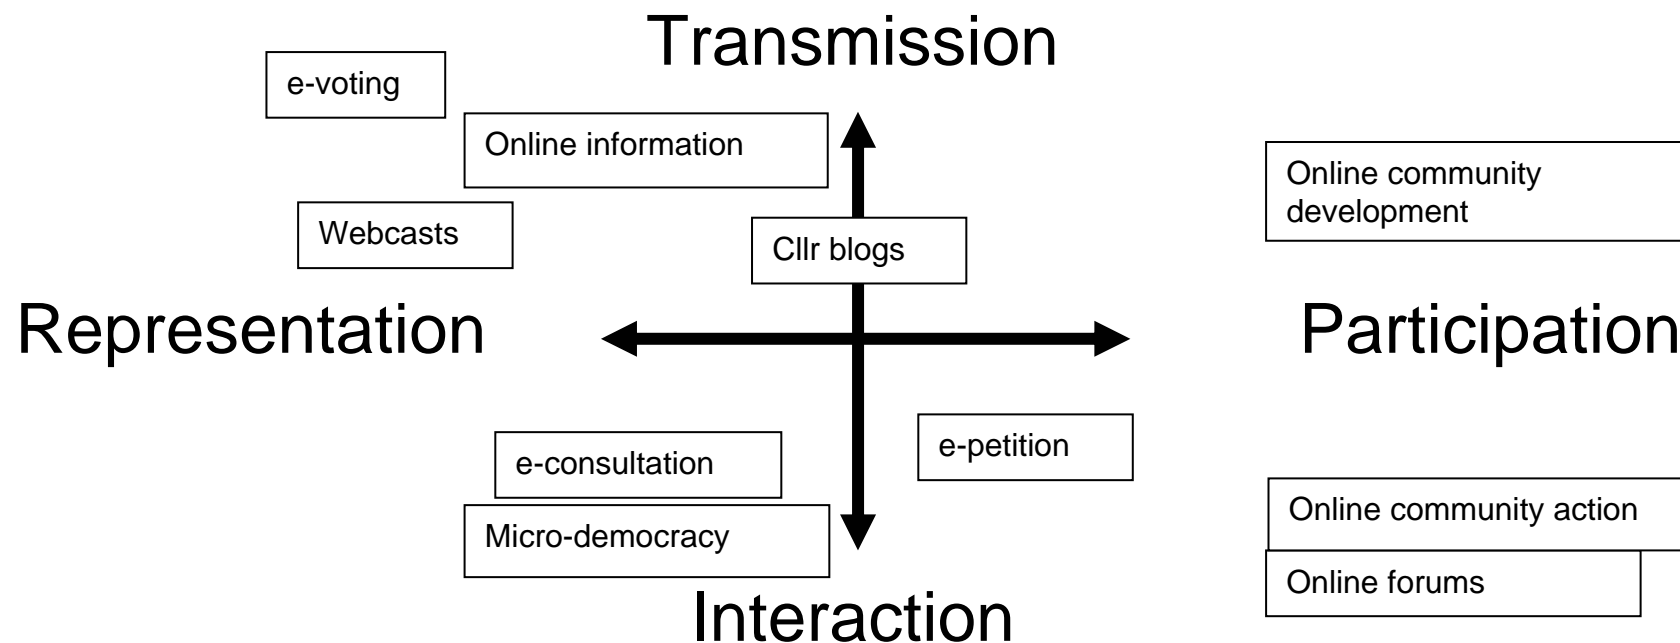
Transmission

e-voting

Online information

Online community development

Webcasts

Cllr blogs

Representation

Participation

e-petition

e-consultation

Micro-democracy

Online community action

Online forums

Interaction